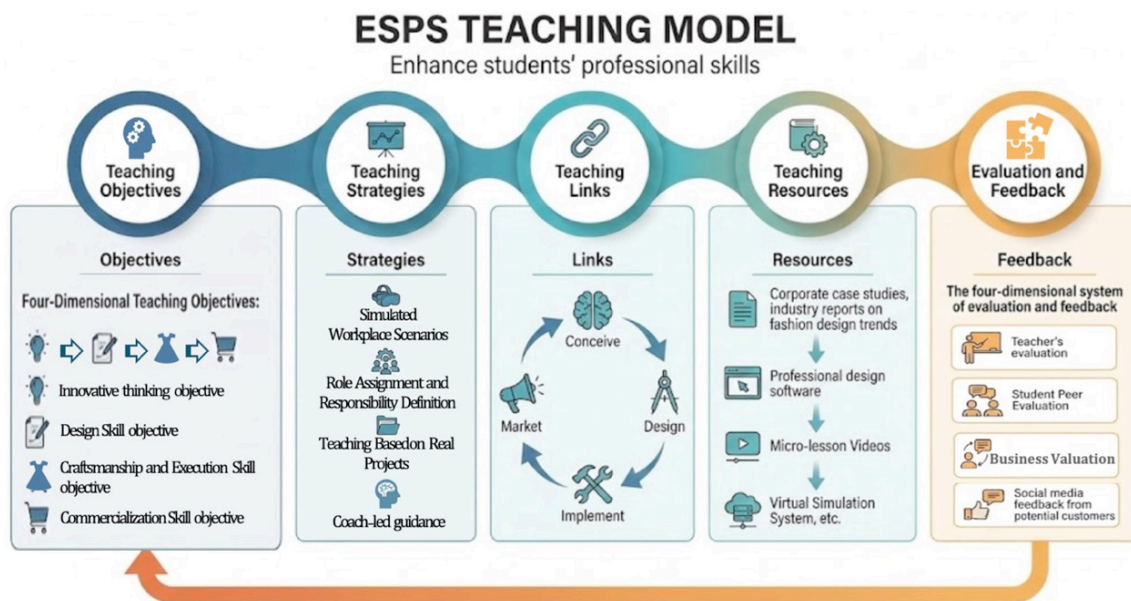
ESPS TEACHING MODEL
Enhance students' professional skills

Teaching Objectives

Teaching Strategies

Teaching Links

Teaching Resources

Evaluation and Feedback

Objectives

Four-Dimensional Teaching Objectives:

Innovative thinking objective

Design Skill objective

Craftsmanship and Execution Skill objective

Commercialization Skill objective

Strategies

Simulated Workplace Scenarios

Role Assignment and Responsibility Definition

Teaching Basedon Real Projects

Coach-led guidance

Links

Conceive

Design

Implement

Market

Resources

Corporate case studies, industry reports on fashion design trends

Professional design software

Micro-lesson Videos

Virtual Simulation System, etc.

Feedback

The four-dimensional system of evaluation and feedback

Teacher's evaluation

Student Peer Evaluation

Business Valuation

Social media feedback from potential customers